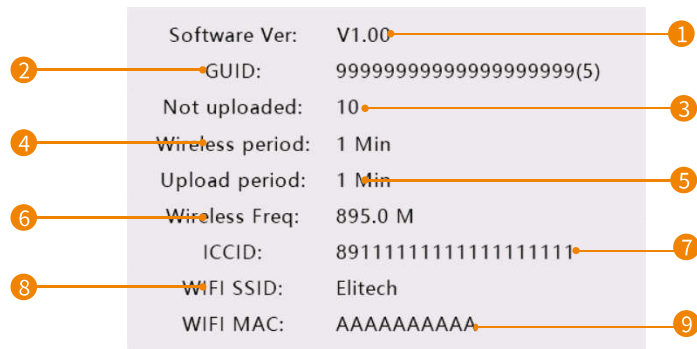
Software Ver: V1.00 1

2 GUID: 9999999999999999999(5)

Not uploaded: 10 3

4 Wireless period: 1 Min

Upload period: 1 Min 5

6 Wireless Freq: 895.0 M

ICCID: 8911111111111111111 7

8 WIFI SSID: Elitech

WIFI MAC: AAAAAAAAAA 9